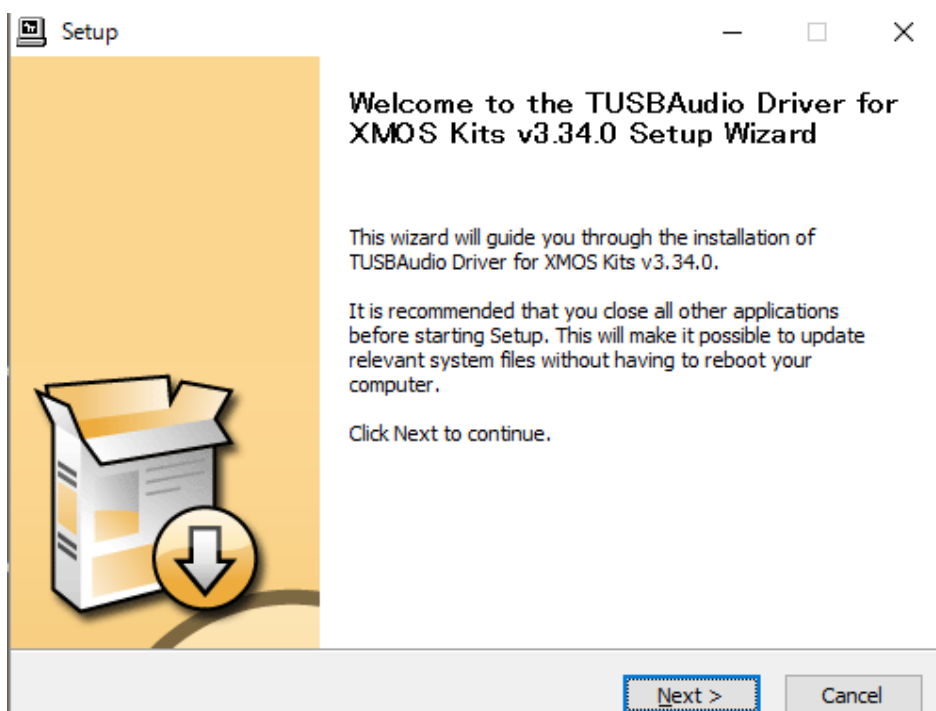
Setup

Welcome to the TUSBAudio Driver for XMOS Kits v3.34.0 Setup Wizard

This wizard will guide you through the installation of TUSBAudio Driver for XMOS Kits v3.34.0.

It is recommended that you close all other applications before starting Setup. This will make it possible to update relevant system files without having to reboot your computer.

Click Next to continue.

Next >
Cancel